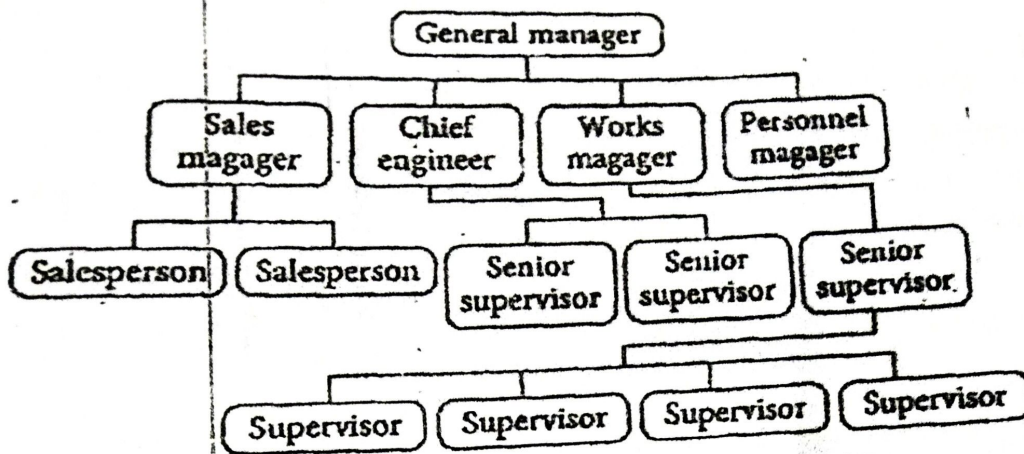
General manager

Sales magager

Chief engineer

Works magager

Personnel magager

Salesperson

Salesperson

Senior supervisor

Senior supervisor

Senior supervisor

Supervisor

Supervisor

Supervisor

Supervisor